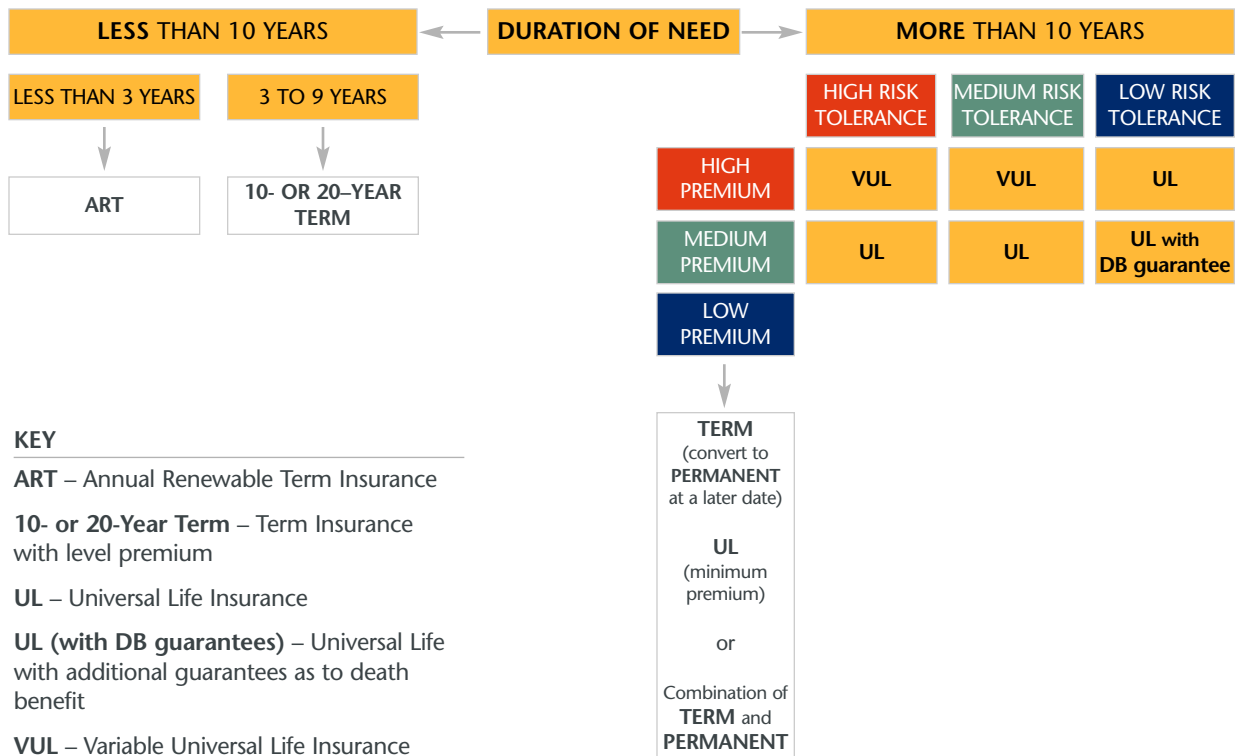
LESS THAN 10 YEARS

DURATION OF NEED

MORE THAN 10 YEARS

LESS THAN 3 YEARS

3 TO 9 YEARS

ART

10- OR 20–YEAR TERM

| | HIGH RISK TOLERANCE | MEDIUM RISK TOLERANCE | LOW RISK TOLERANCE |
|---|---|---|---|
| HIGH PREMIUM | VUL | VUL | UL |
| MEDIUM PREMIUM | UL | UL | UL with DB guarantee |
| LOW PREMIUM | | | |

TERM (convert to PERMANENT at a later date)

UL (minimum premium)

or

Combination of TERM and PERMANENT

KEY

ART – Annual Renewable Term Insurance

10- or 20-Year Term – Term Insurance with level premium

UL – Universal Life Insurance

UL (with DB guarantees) – Universal Life with additional guarantees as to death benefit

VUL – Variable Universal Life Insurance